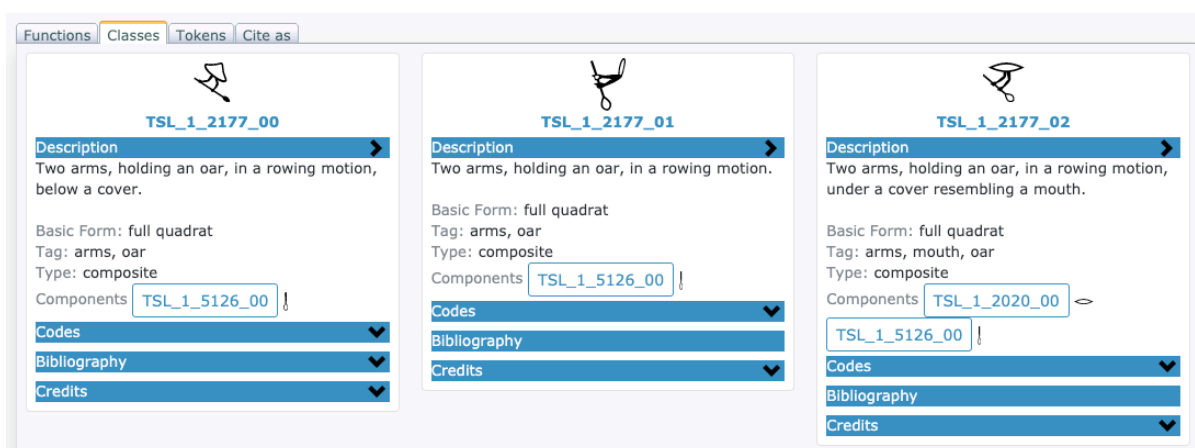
Functions | Classes | Tokens | Cite as

TSL_1_2177_00

Description

Two arms, holding an oar, in a rowing motion, below a cover.

Basic Form: full quadrat
Tag: arms, oar
Type: composite
Components TSL_1_5126_00

Codes

Bibliography

Credits

TSL_1_2177_01

Description

Two arms, holding an oar, in a rowing motion.

Basic Form: full quadrat
Tag: arms, oar
Type: composite
Components TSL_1_5126_00

Codes

Bibliography

Credits

TSL_1_2177_02

Description

Two arms, holding an oar, in a rowing motion, under a cover resembling a mouth.

Basic Form: full quadrat
Tag: arms, mouth, oar
Type: composite
Components TSL_1_2020_00 TSL_1_5126_00

Codes

Bibliography

Credits